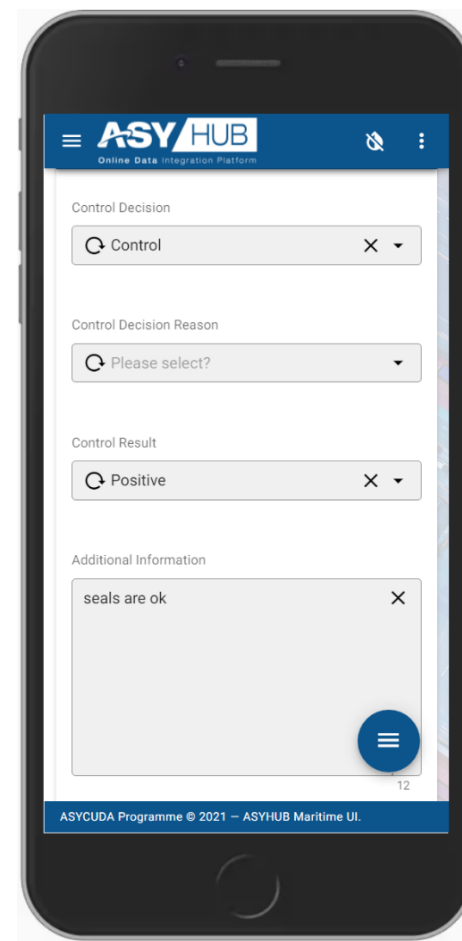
ASY HUB
Online Data Integration Platform

Control Decision

Control

Control Decision Reason

Please select?

Control Result

Positive

Additional Information

seals are ok

12

ASYCUDA Programme © 2021 — ASYHUB Maritime UI.